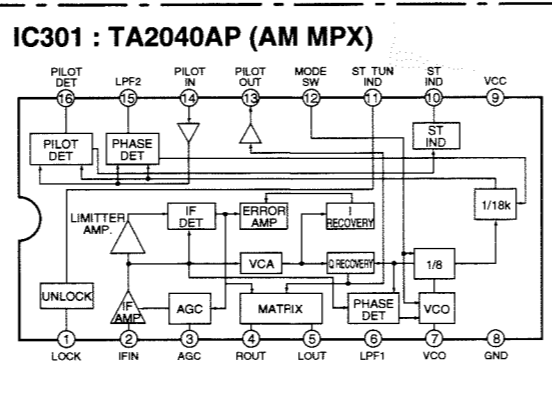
IC301 : TA2040AP (AM MPX)

PILOT DET
16
LPF2
15
PILOT IN
14
PILOT OUT
13
MODE SW
12
ST TUN IND
11
ST IND
10
VCC
9

PILOT DET
PHASE DET
ST IND
LIMITTER AMP.
IF DET
ERROR AMP
I RECOVERY
1/18k
VCA
Q RECOVERY
1/8
UNLOCK
IF AMP
AGC
MATRIX
PHASE DET
VCO

1
LOCK
2
IFIN
3
AGC
4
ROUT
5
LOUT
6
LPF1
7
VCO
8
GND